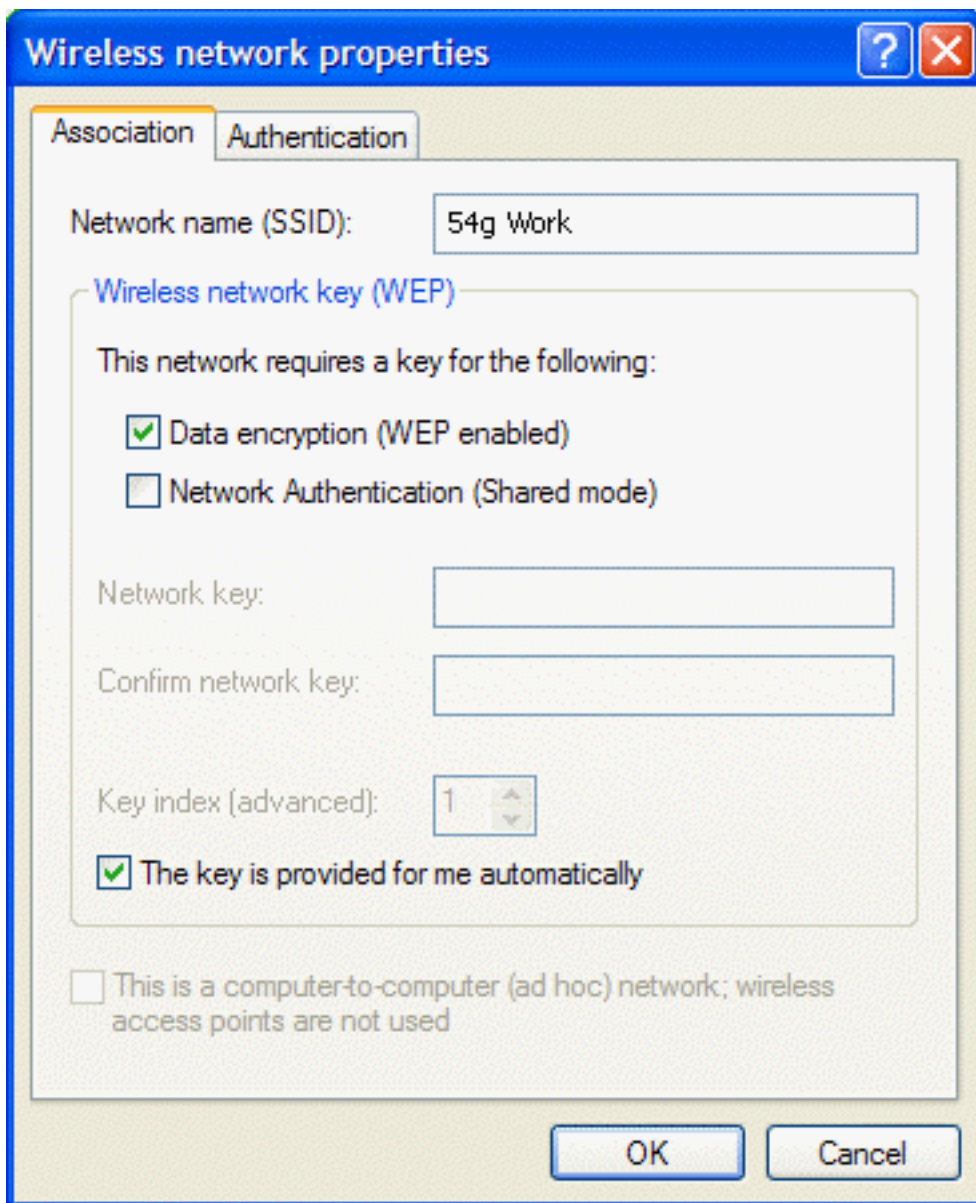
Wireless network properties

Association
Authentication

Network name (SSID): 54g Work

Wireless network key (WEP)

This network requires a key for the following:

Data encryption (WEP enabled)

Network Authentication (Shared mode)

Network key:

Confirm network key:

Key index (advanced): 1

The key is provided for me automatically

This is a computer-to-computer (ad hoc) network; wireless access points are not used

OK
Cancel